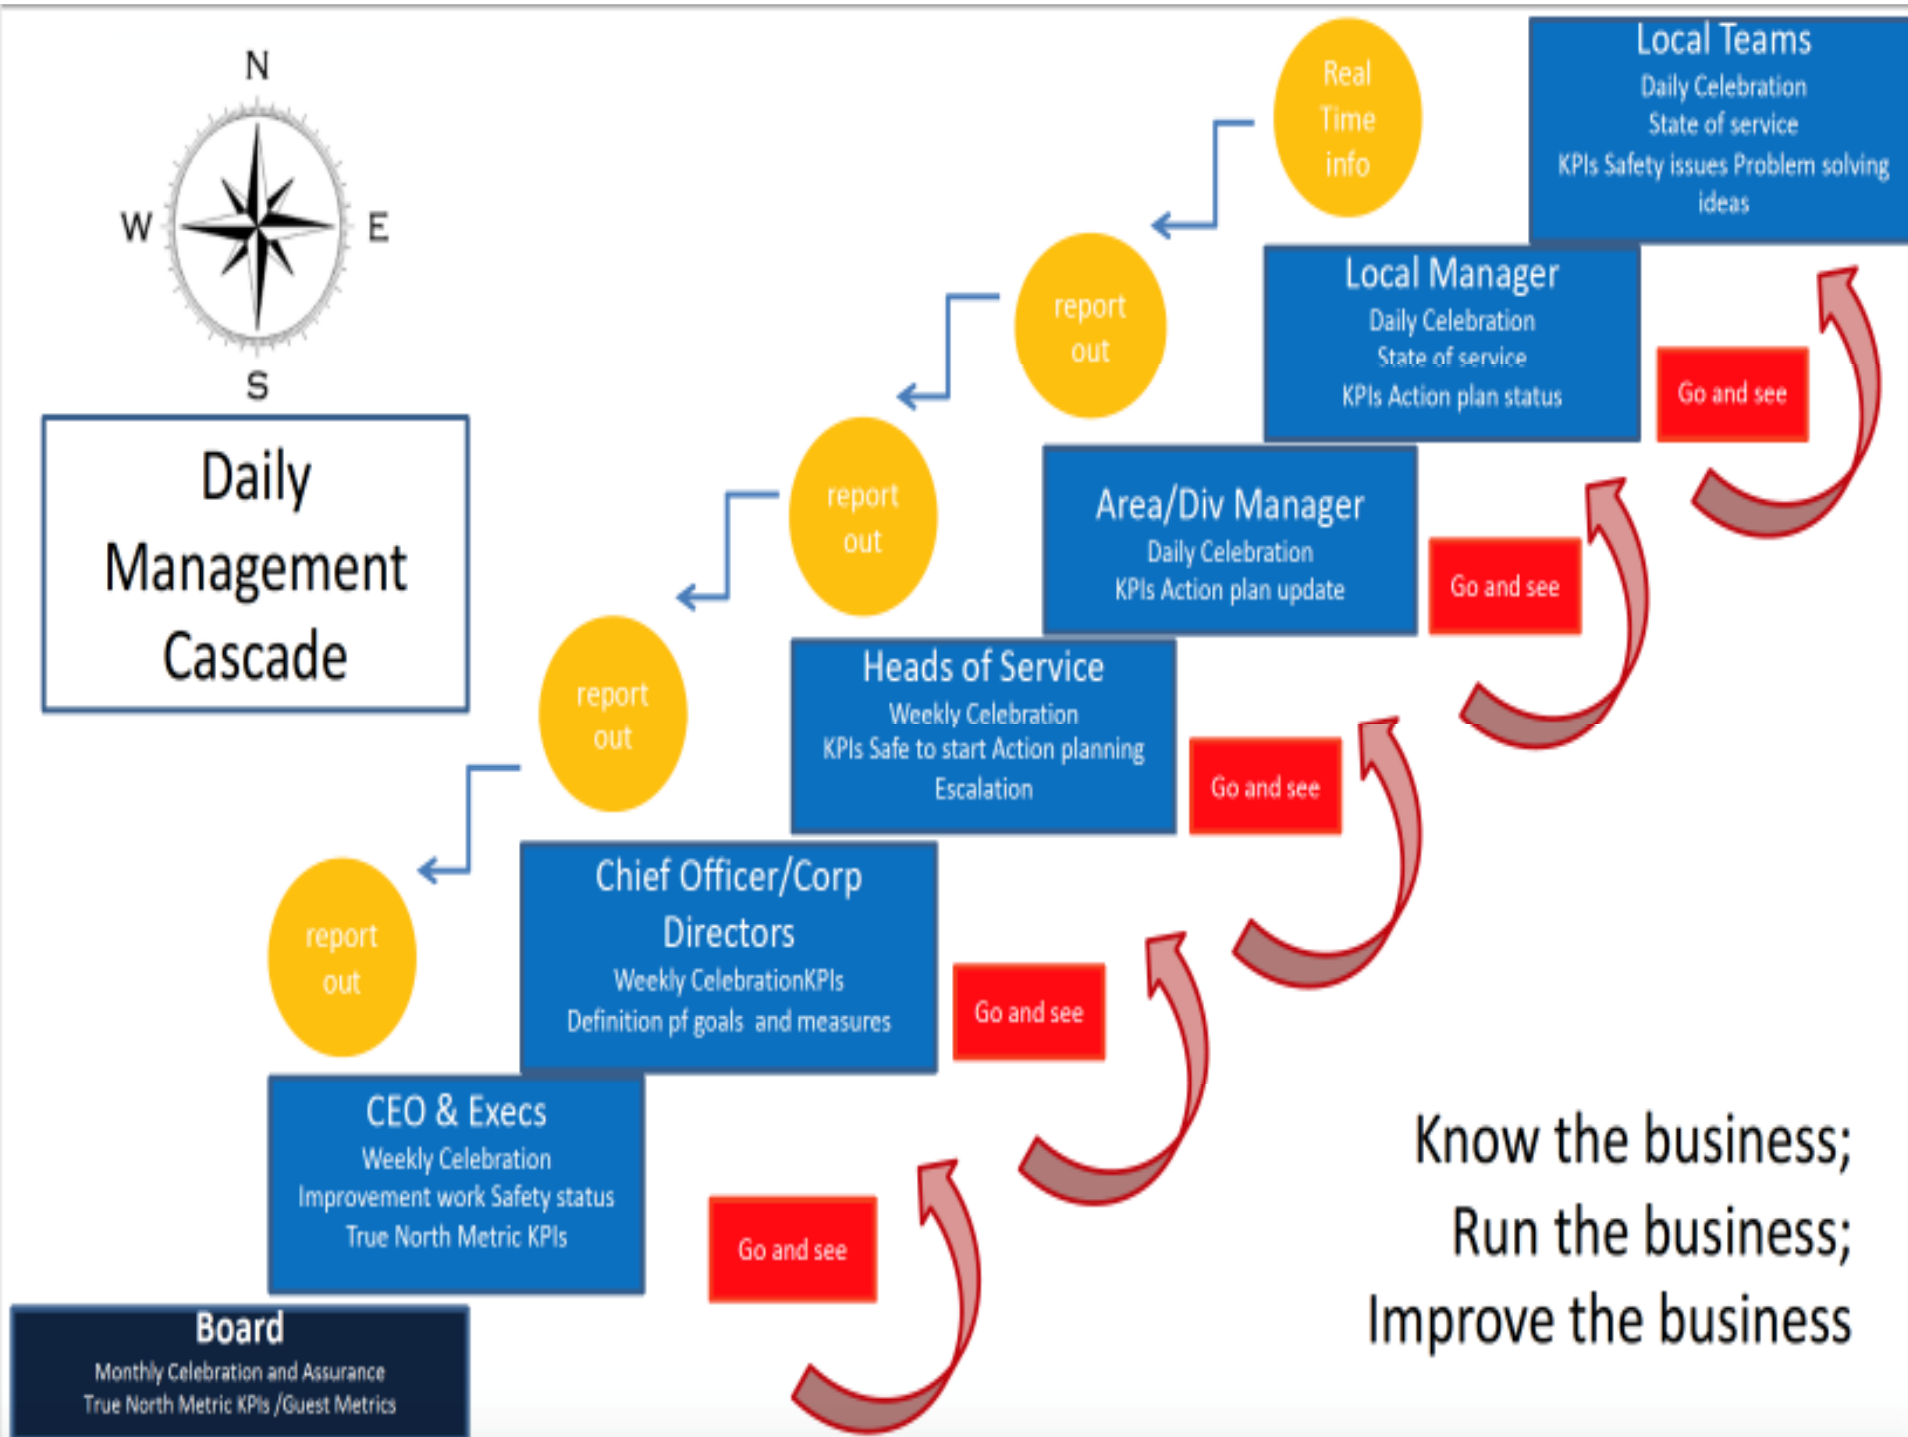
N
W
E
S

Daily Management Cascade

Real Time info

Local Teams
Daily Celebration
State of service
KPIs Safety issues Problem solving ideas

report out

Local Manager
Daily Celebration
State of service
KPIs Action plan status

Go and see

report out

Area/Div Manager
Daily Celebration
KPIs Action plan update

Go and see

report out

Heads of Service
Weekly Celebration
KPIs Safe to start Action planning
Escalation

Go and see

report out

Chief Officer/Corp Directors
Weekly CelebrationKPIs
Definition pf goals and measures

Go and see

CEO & Execs
Weekly Celebration
Improvement work Safety status
True North Metric KPIs

Go and see

Board
Monthly Celebration and Assurance
True North Metric KPIs /Guest Metrics

Know the business;
Run the business;
Improve the business